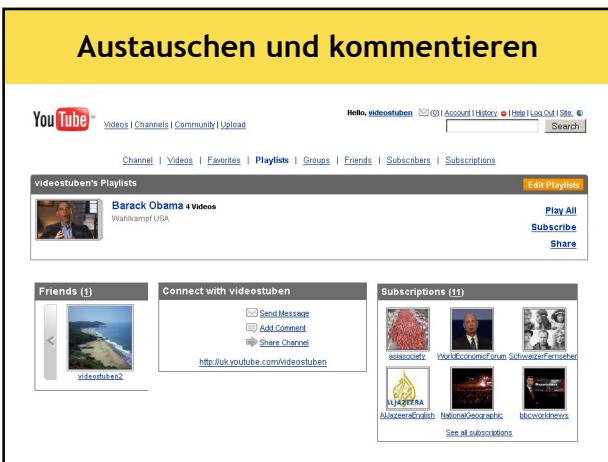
Austauschen und kommentieren

YouTube
Videos | Channels | Community | Upload

Hello, videostuben (0) | Account | History | Help | Log Out | Site:
Search

Channel | Videos | Favorites | Playlists | Groups | Friends | Subscribers | Subscriptions

videostuben's Playlists
Edit Playlists

Barack Obama 4 Videos
Wahlkampf USA

Play All
Subscribe
Share

Friends (1)
videostuben2

Connect with videostuben
Send Message
Add Comment
Share Channel
http://uk.youtube.com/videostuben

Subscriptions (11)
asiasociety
WorldEconomicForum
SchweizerFernseher
ALJAZEERA
AlJazeeraEnglish
NationalGeographic
bbcworldnews
See all subscriptions